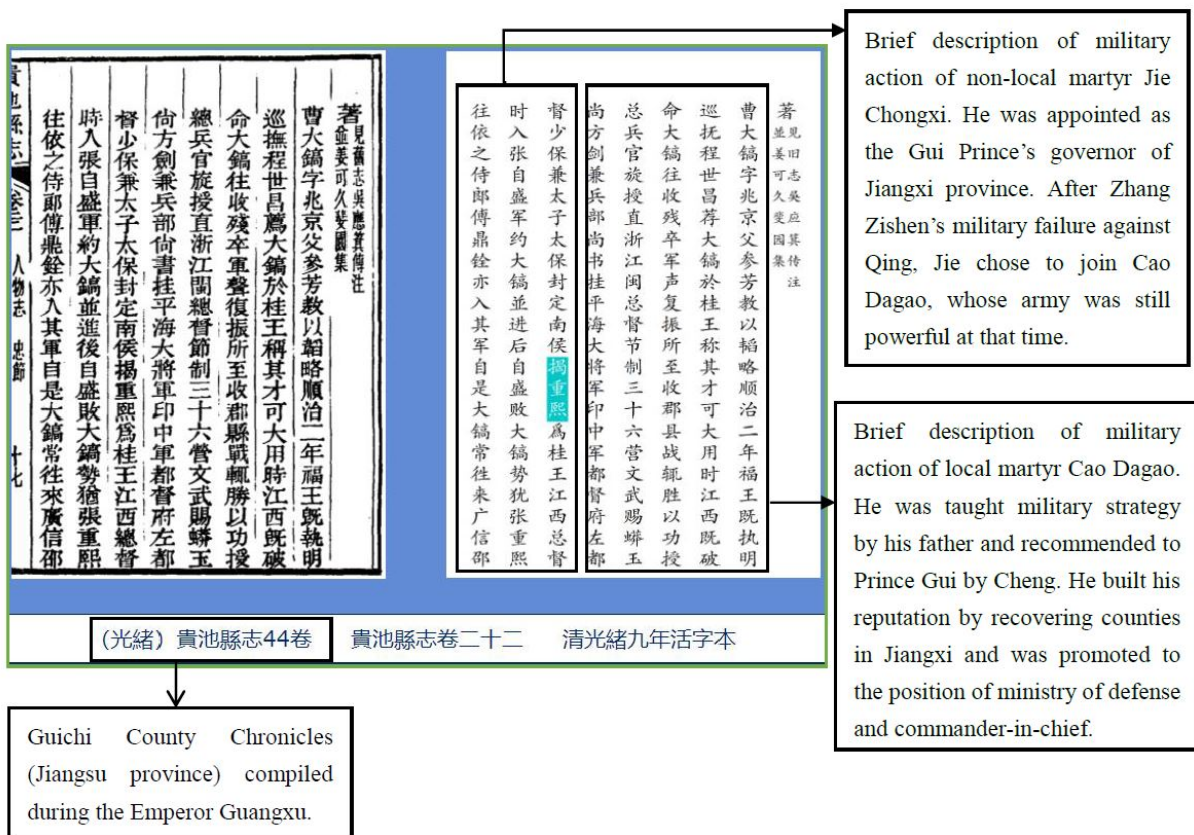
著 見舊志吳應賓傳註
並姜可久斐園集

曹大鎬字兆京父參芳教以韜略順治二年福王既執明巡撫程世昌薦大鎬於桂王稱其才可大用時江西既破命大鎬往收殘卒軍聲復振所至收郡縣戰輒勝以功授總兵官旋授直浙江閩總督節制三十六營文武賜蟒玉尚方劍兼兵部尚書挂平海大將軍印中軍都督府左都督少保兼太子太保封定南侯揭重熙爲桂王江西總督時入張自盛軍約大鎬並進後自盛敗大鎬勢猶張重熙往依之侍郎傅鼎銓亦入其軍自是大鎬常往來廣信卲

貴池縣志 卷二十二 人物志 忠節 十七

著 见旧志吴应宾传注
并姜可久斐园集

曹大镐字兆京父参芳教以韬略顺治二年福王既执明巡抚程世昌荐大镐于桂王称其才可大用时江西既破命大镐往收残卒军声复振所至收郡县战辄胜以功授总兵官旋授直浙江闽总督节制三十六营文武赐蟒玉尚方剑兼兵部尚书挂平海大将军印中军都督府左都督少保兼太子太保封定南侯揭重熙为桂王江西总督时入张自盛军约大镐並进后自盛败大镐势犹张重熙往依之侍郎傅鼎铨亦入其军自是大镐常往来广信卲

(光緒) 貴池縣志44卷 貴池縣志卷二十二 清光緒九年活字本

Brief description of military action of non-local martyr Jie Chongxi. He was appointed as the Gui Prince's governor of Jiangxi province. After Zhang Zishen's military failure against Qing, Jie chose to join Cao Dagao, whose army was still powerful at that time.

Brief description of military action of local martyr Cao Dagao. He was taught military strategy by his father and recommended to Prince Gui by Cheng. He built his reputation by recovering counties in Jiangxi and was promoted to the position of ministry of defense and commander-in-chief.

Guichi County Chronicles (Jiangsu province) compiled during the Emperor Guangxu.